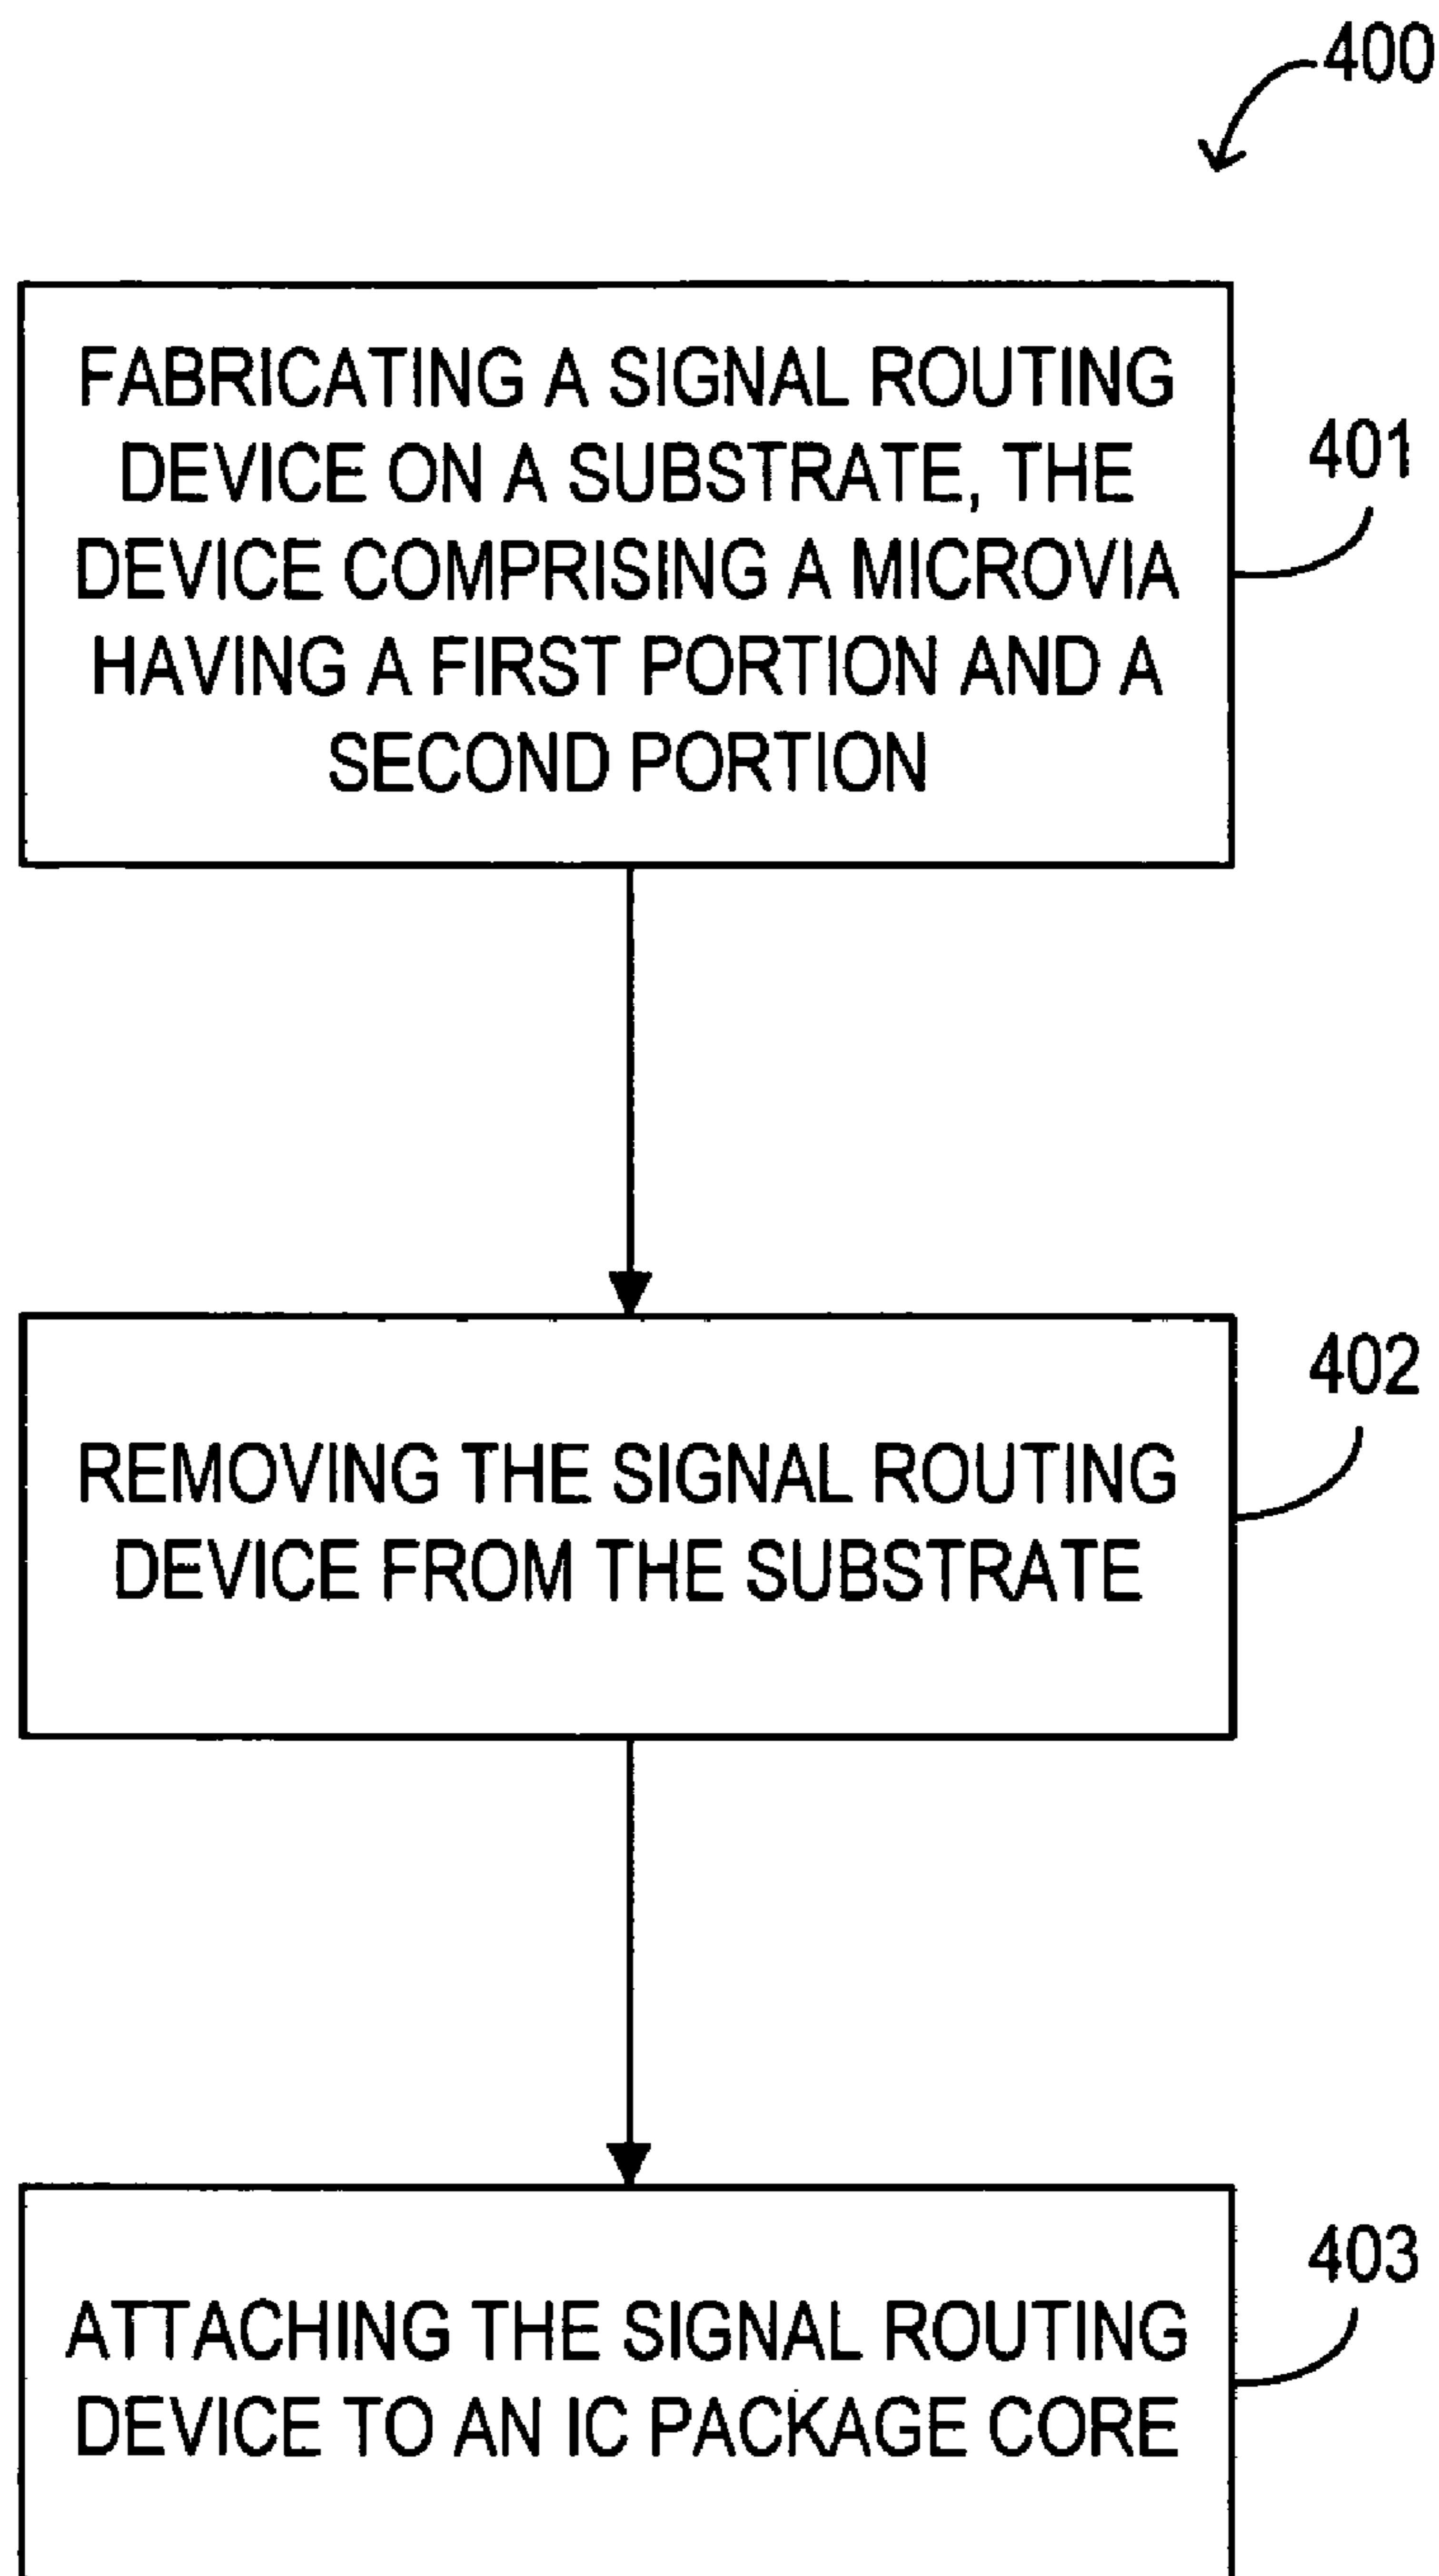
400

FABRICATING A SIGNAL ROUTING DEVICE ON A SUBSTRATE, THE DEVICE COMPRISING A MICROVIA HAVING A FIRST PORTION AND A SECOND PORTION

401

402

REMOVING THE SIGNAL ROUTING DEVICE FROM THE SUBSTRATE

403

ATTACHING THE SIGNAL ROUTING DEVICE TO AN IC PACKAGE CORE